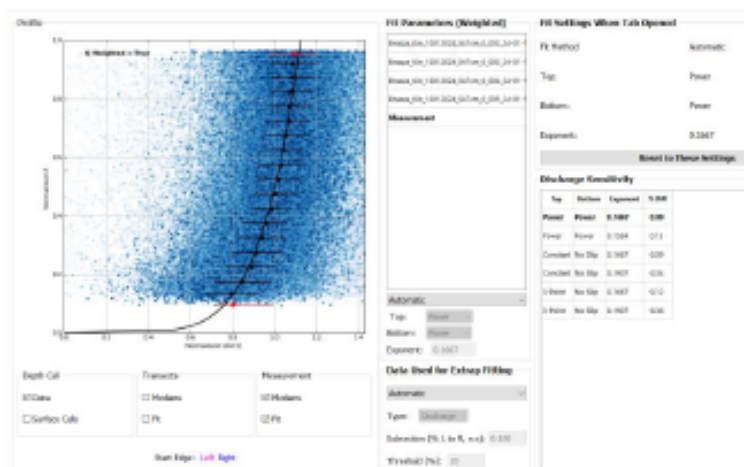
Profile

% Weighted = True

Normalized Velocity

Depth Cell
☒ Data
☐ Surface Cells

Transects
☐ Medians
☐ Fit

Measurement
☒ Medians
☒ Fit

Start Edge: Left Right

Fit Parameters (Weighted)

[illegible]
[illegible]
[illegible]
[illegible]

Measurement

Automatic

Top: Power
Bottom: Power
Exponent: 0.1667

Data Used for Extrap Fitting

Automatic

Type: Discharge

Subsection (% L to R, x:x): 0:100

Threshold (%): 20

Fit Settings When Tab Opened

Fit Method: Automatic
Top: Power
Bottom: Power
Exponent: 0.1667

Reset to These Settings

Discharge Sensitivity

| Top | Bottom | Exponent | % Diff |
|---|---|---|---|
| Power | Power | 0.1667 | 0.00 |
| Power | Power | 0.1504 | 0.13 |
| Constant | No Slip | 0.1667 | 0.09 |
| Constant | No Slip | 0.1667 | 0.06 |
| 3-Point | No Slip | 0.1667 | 0.12 |
| 3-Point | No Slip | 0.1667 | 0.06 |